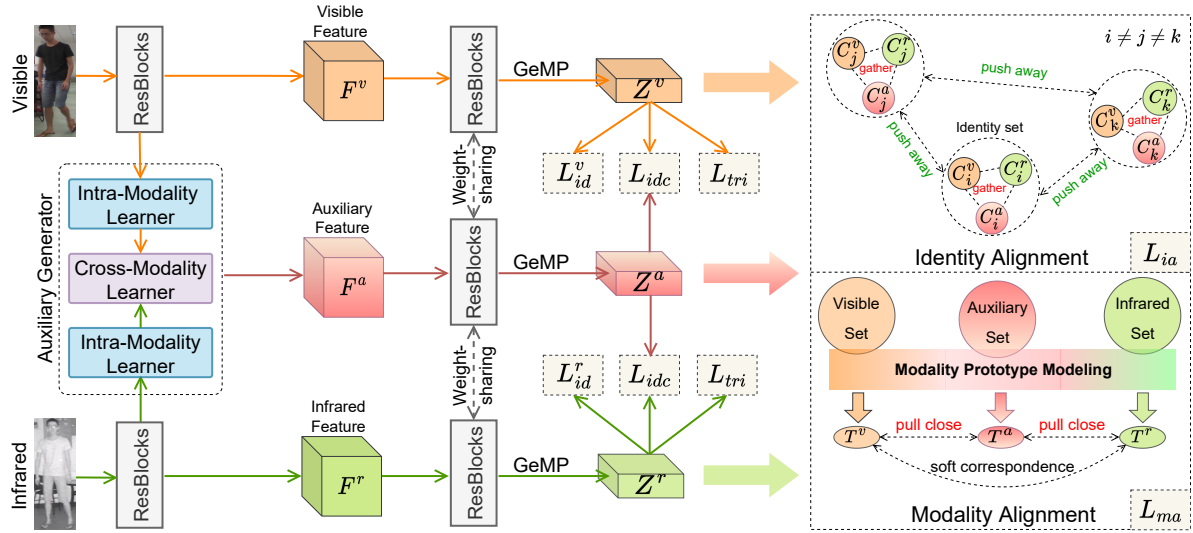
Visible

ResBlocks

Visible Feature

$F^v$

ResBlocks

GeMP

$Z^v$

Weight-sharing

$L_{id}^v$ $L_{idc}$ $L_{tri}$

Auxiliary Generator

Intra-Modality Learner

Cross-Modality Learner

Intra-Modality Learner

Auxiliary Feature

$F^a$

ResBlocks

GeMP

$Z^a$

Weight-sharing

$L_{id}^r$ $L_{idc}$ $L_{tri}$

Infrared

ResBlocks

Infrared Feature

$F^r$

ResBlocks

GeMP

$Z^r$

$i \neq j \neq k$

$C_j^v$ $C_j^r$ gather $C_j^a$

push away

$C_k^v$ $C_k^r$ gather $C_k^a$

push away

Identity set

$C_i^v$ $C_i^r$ gather $C_i^a$

push away

Identity Alignment

$L_{ia}$

Visible Set

Auxiliary Set

Infrared Set

Modality Prototype Modeling

$T^v$ pull close $T^a$ pull close $T^r$

soft correspondence

Modality Alignment

$L_{ma}$